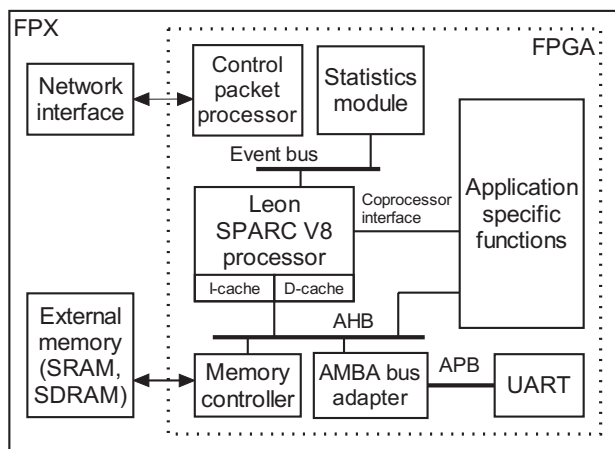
FPX

FPGA

Network interface

Control packet processor

Statistics module

Event bus

Leon SPARC V8 processor

Coprocessor interface

Application specific functions

I-cache

D-cache

External memory (SRAM, SDRAM)

AHB

Memory controller

AMBA bus adapter

APB

UART